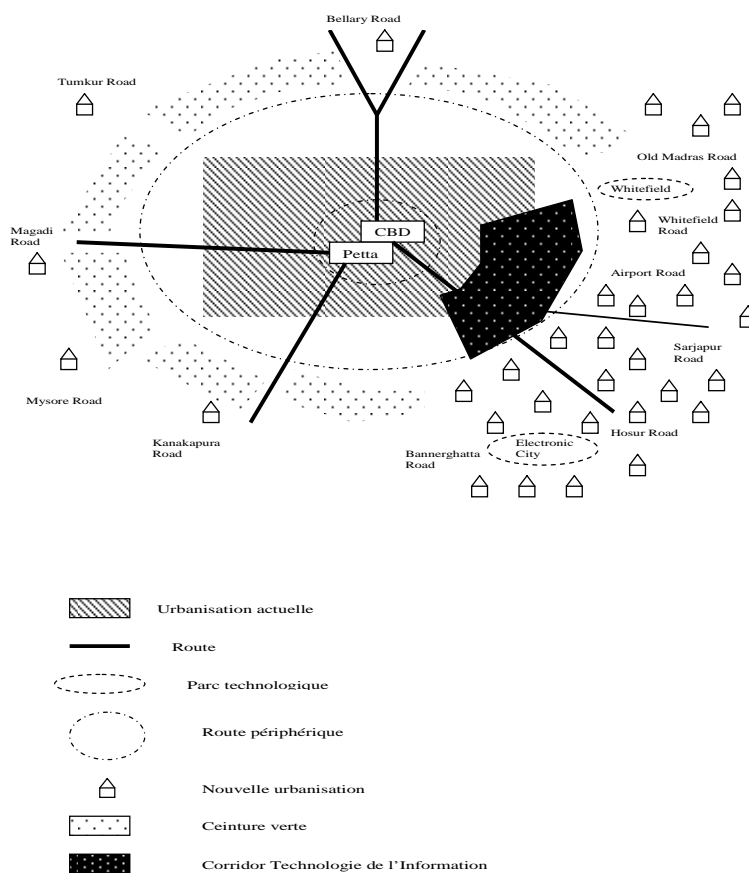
Bellary Road

Tumkur Road

Old Madras Road

Whitefield

Whitefield Road

Magadi Road

CBD

Petta

Airport Road

Sarjapur Road

Mysore Road

Kanakapura Road

Hosur Road

Bannerghatta Road

Electronic City

Urbanisation actuelle

Route

Parc technologique

Route périphérique

Nouvelle urbanisation

Ceinture verte

Corridor Technologie de l'Information